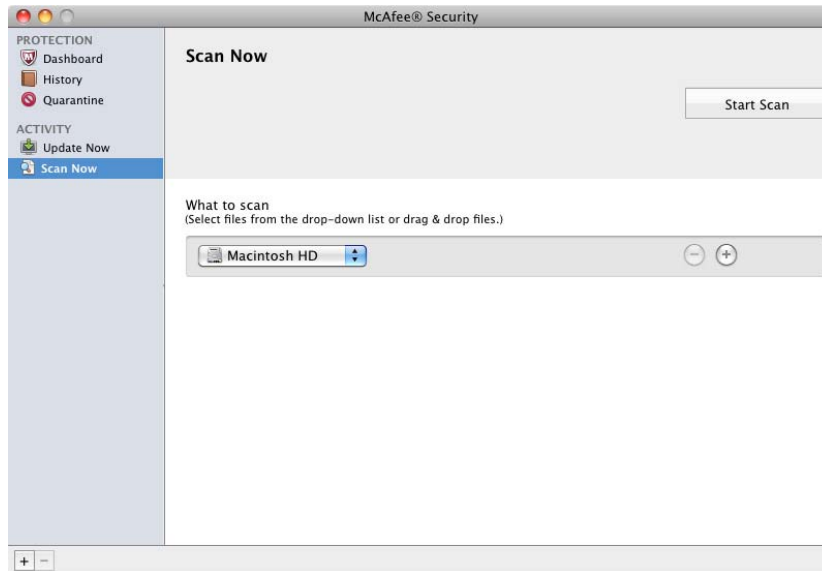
McAfee® Security

PROTECTION
Dashboard
History
Quarantine

ACTIVITY
Update Now
Scan Now

Scan Now

Start Scan

What to scan
(Select files from the drop-down list or drag & drop files.)

Macintosh HD

+ −